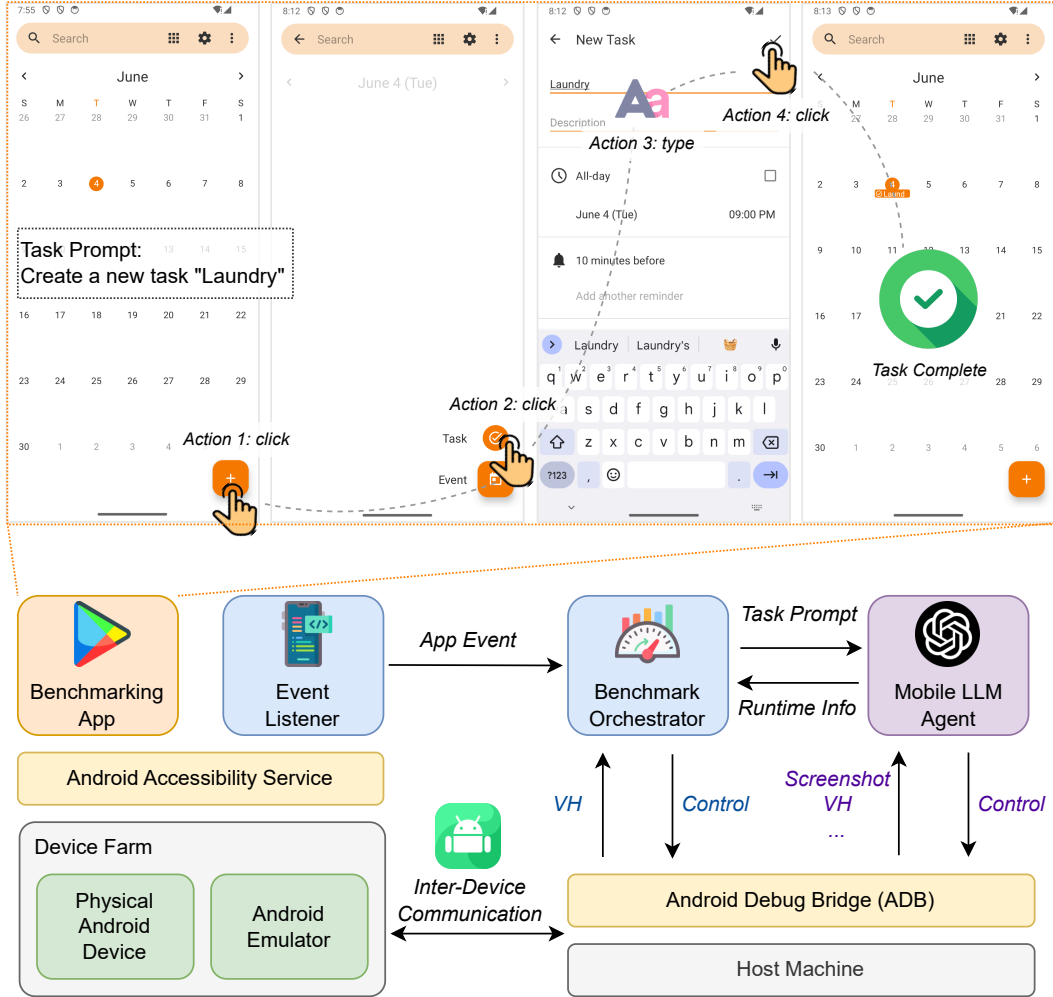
7:55

Search

June

S M T W T F S
26 27 28 29 30 31 1
2 3 4 5 6 7 8
13 14 15
16 17 18 19 20 21 22
23 24 25 26 27 28 29
30 1 2 3 4

Task Prompt:
Create a new task "Laundry"

Action 1: click

+

8:12

Search

June 4 (Tue)

Task

Event

Action 2: click

8:12

New Task

Laundry

Description

Action 3: type

Action 4: click

All-day

June 4 (Tue) 09:00 PM

10 minutes before

Add another reminder

Laundry Laundry's

q w e r t y u i o p
a s d f g h j k l
z x c v b n m
?123 , .

8:13

Search

June

S M T W T F S
26 27 28 29 30 31 1
2 3 4 5 6 7 8
Laund
9 10 11 12 13 14 15
16 17 21 22
23 24 28 29
30 1 2 3 4 5 6

Task Complete

+

Benchmarking App

Event Listener

App Event

Benchmark Orchestrator

Task Prompt

Runtime Info

Mobile LLM Agent

Android Accessibility Service

VH

Control

Screenshot
VH
...

Control

Device Farm

Physical Android Device

Android Emulator

Inter-Device Communication

Android Debug Bridge (ADB)

Host Machine